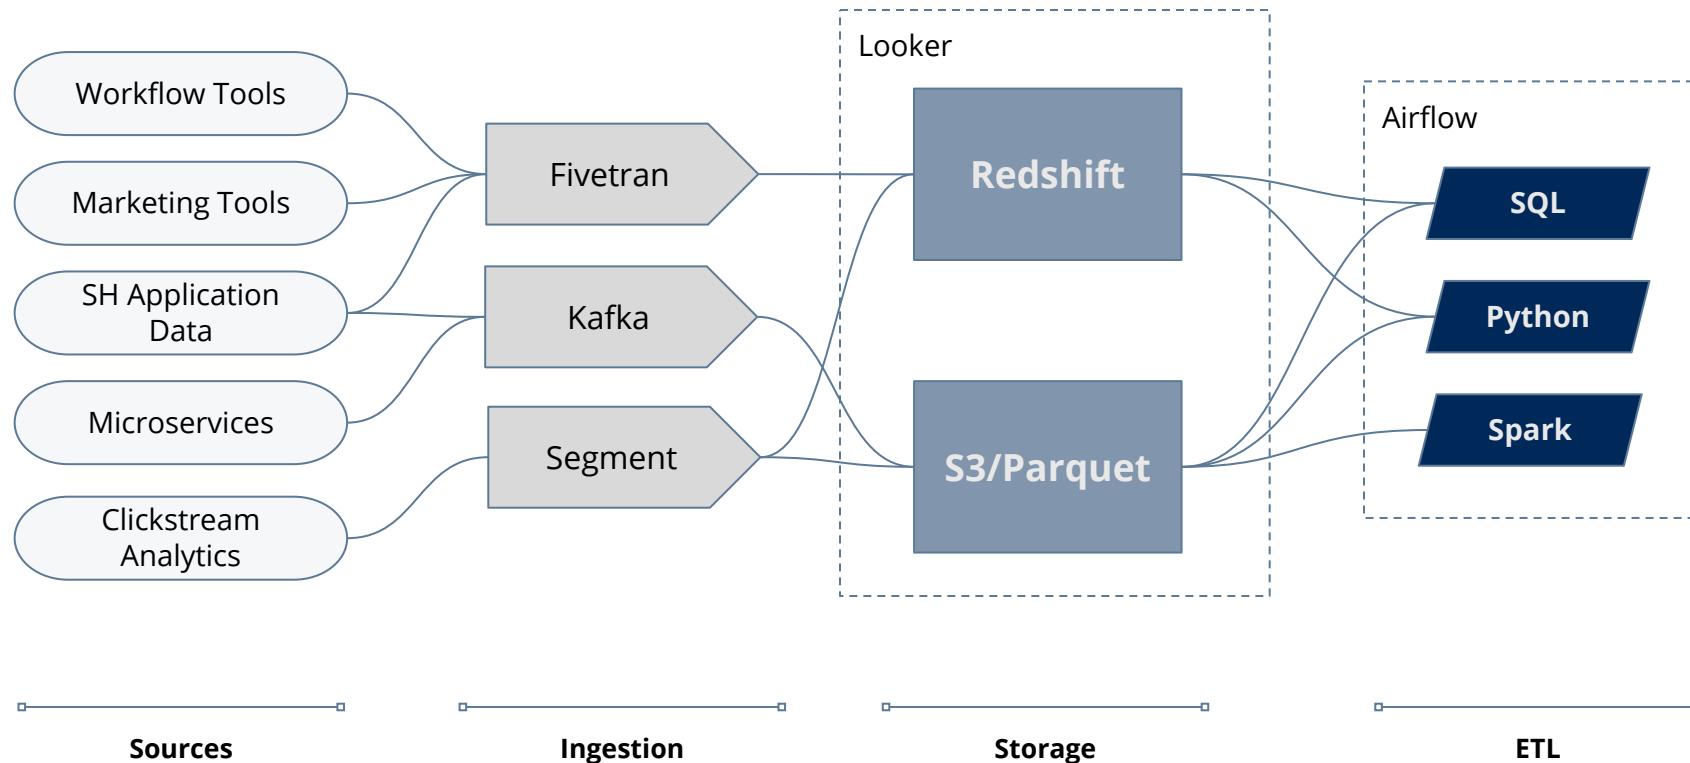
Workflow Tools

Marketing Tools

SH Application Data

Microservices

Clickstream Analytics

Fivetran

Kafka

Segment

Looker

Redshift

S3/Parquet

Airflow

SQL

Python

Spark

Sources

Ingestion

Storage

ETL